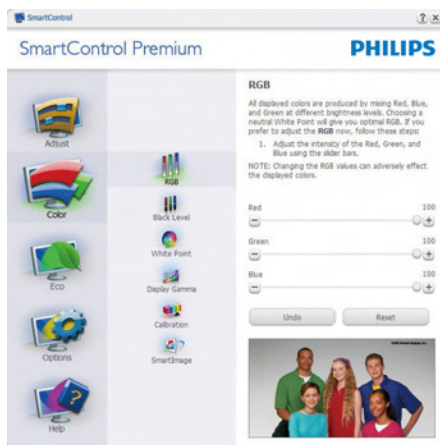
SmartControl

?  X

SmartControl Premium

PHILIPS

Adjust

Color

Eco

Options

Help

RGB

Black Level

White Point

Display Gamma

Calibration

SmartImage

RGB

All displayed colors are produced by mixing Red, Blue, and Green at different brightness levels. Choosing a neutral White Point will give you optimal RGB. If you prefer to adjust the RGB now, follow these steps:

1. Adjust the intensity of the Red, Green, and Blue using the slider bars.

NOTE: Changing the RGB values can adversely effect the displayed colors.

Red

100

Green

100

Blue

100

Undo

Reset